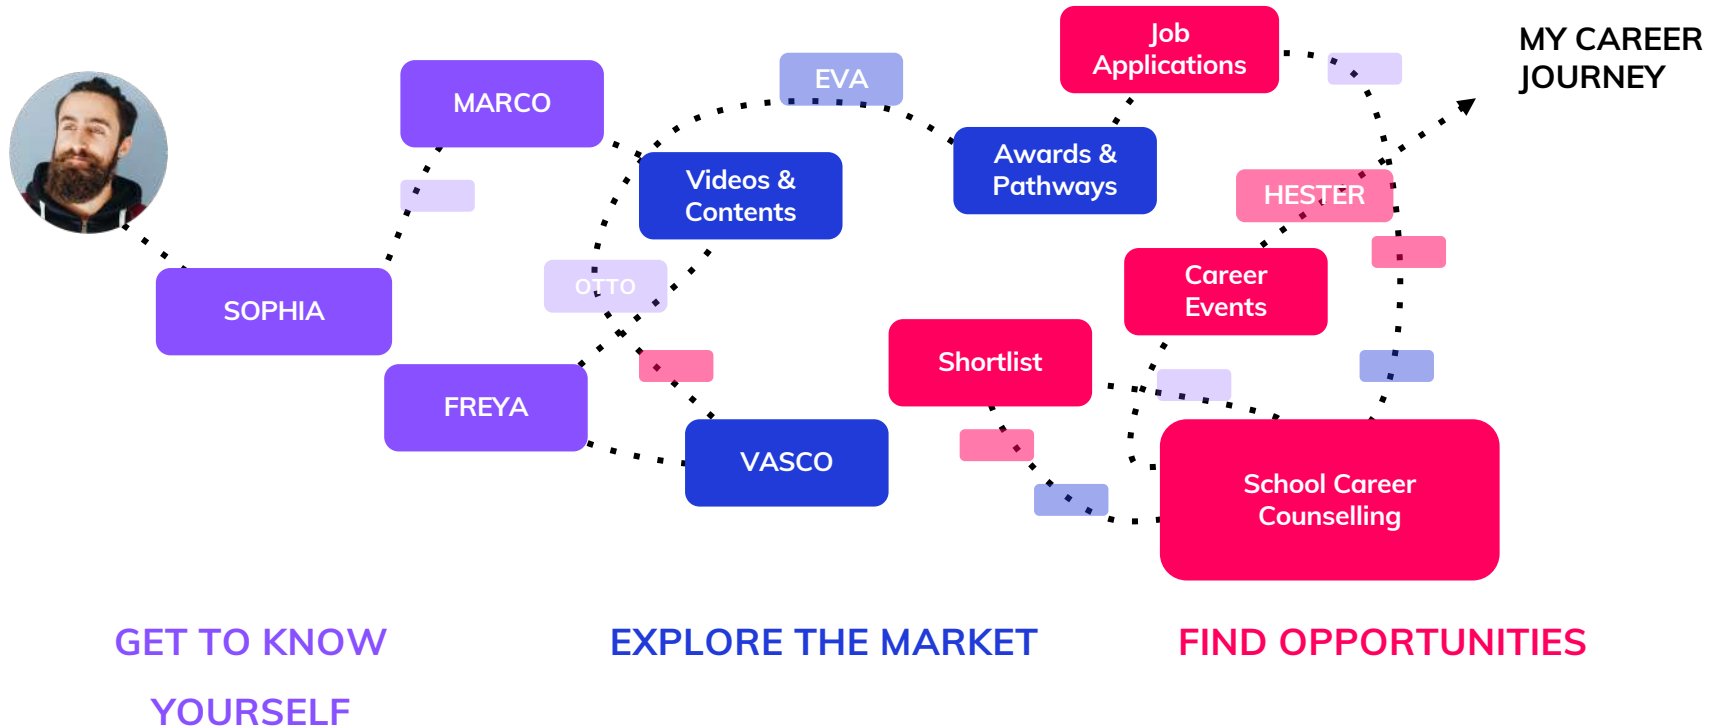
MY CAREER JOURNEY

MARCO

EVA

Job Applications

Videos & Contents

Awards & Pathways

HESTER

SOPHIA

OTTO

Career Events

Shortlist

FREYA

VASCO

School Career Counselling

GET TO KNOW YOURSELF

EXPLORE THE MARKET

FIND OPPORTUNITIES